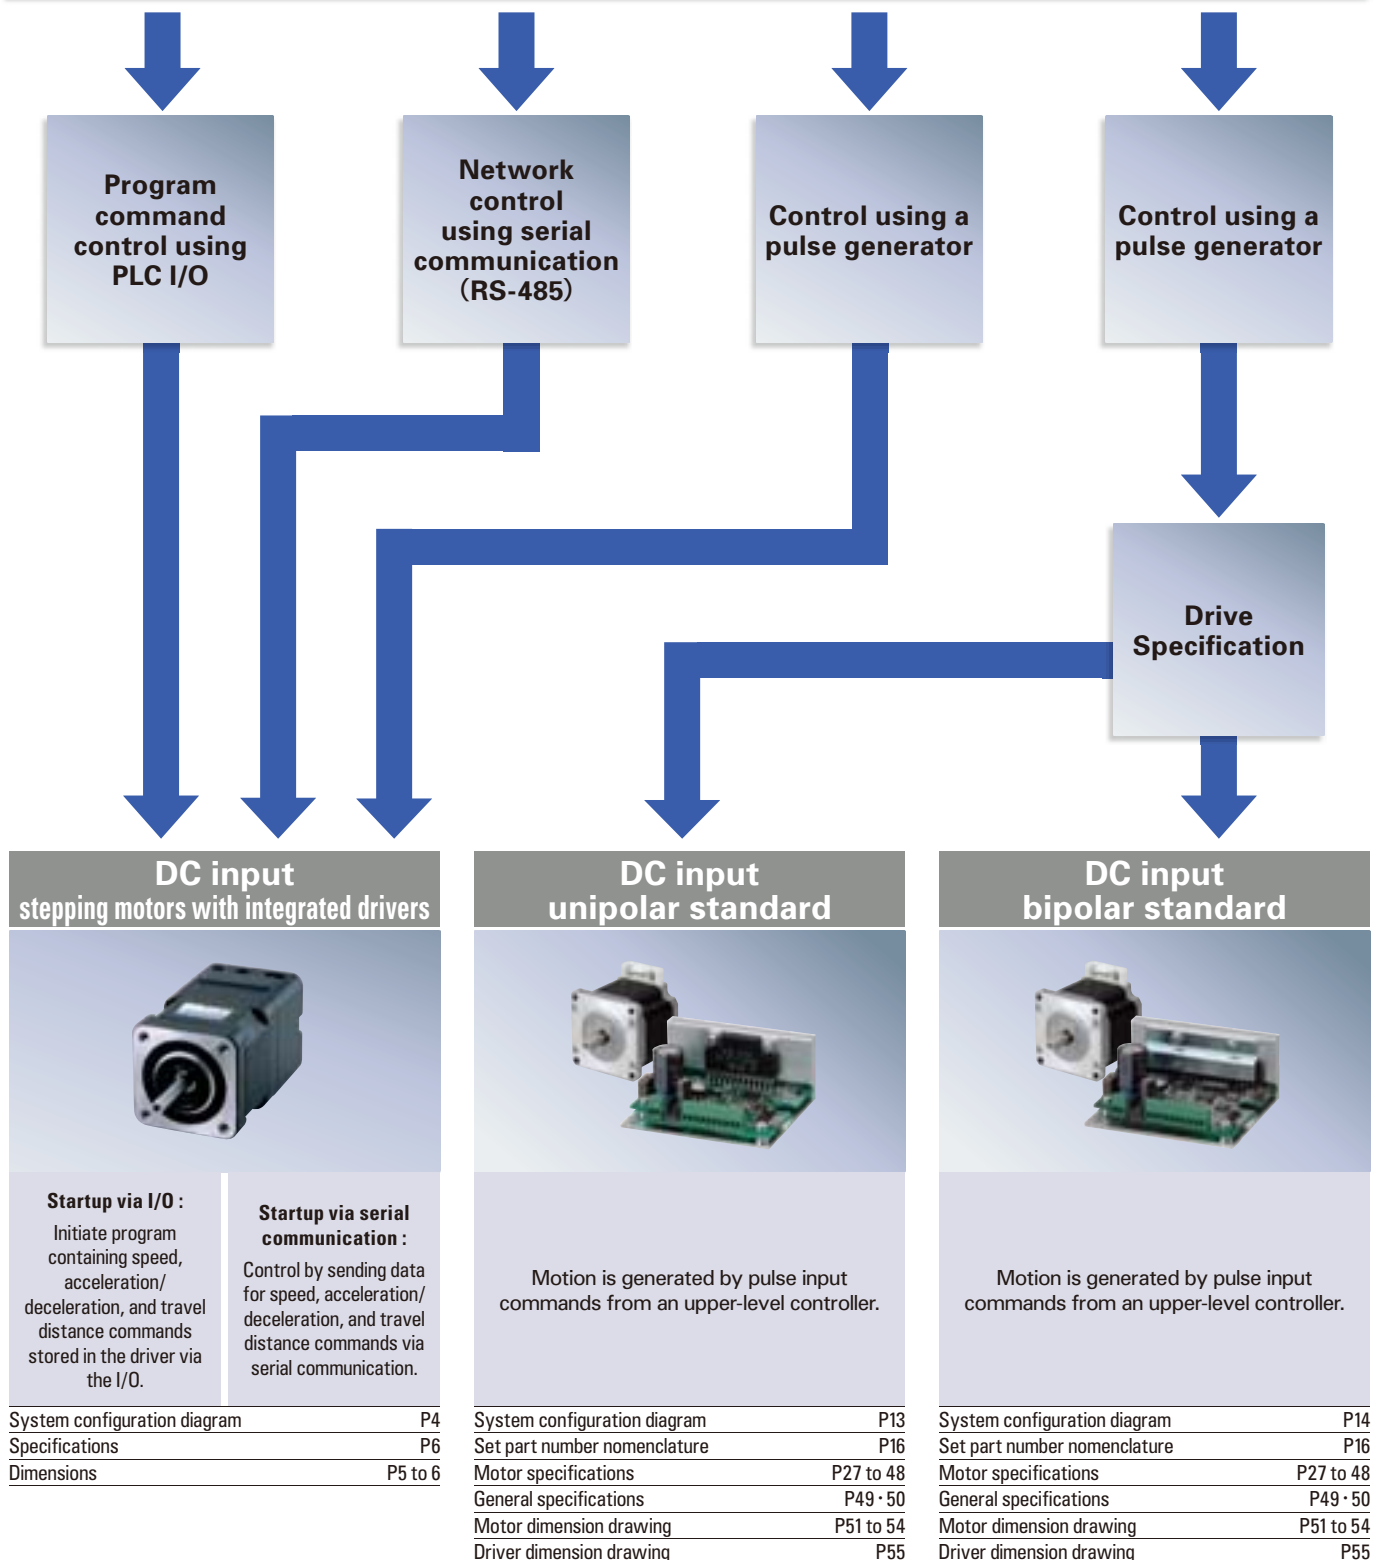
Program command control using PLC I/O

Network control using serial communication (RS-485)

Control using a pulse generator

Control using a pulse generator

Drive Specification

DC input
stepping motors with integrated drivers

DC input
unipolar standard

DC input
bipolar standard

Startup via I/O :
Initiate program containing speed, acceleration/ deceleration, and travel distance commands stored in the driver via the I/O.

Startup via serial communication :
Control by sending data for speed, acceleration/ deceleration, and travel distance commands via serial communication.

Motion is generated by pulse input commands from an upper-level controller.

Motion is generated by pulse input commands from an upper-level controller.

| System configuration diagram | P4 |
|---|---|
| Specifications | P6 |
| Dimensions | P5 to 6 |

| System configuration diagram | P13 |
|---|---|
| Set part number nomenclature | P16 |
| Motor specifications | P27 to 48 |
| General specifications | P49・50 |
| Motor dimension drawing | P51 to 54 |
| Driver dimension drawing | P55 |

| System configuration diagram | P14 |
|---|---|
| Set part number nomenclature | P16 |
| Motor specifications | P27 to 48 |
| General specifications | P49・50 |
| Motor dimension drawing | P51 to 54 |
| Driver dimension drawing | P55 |